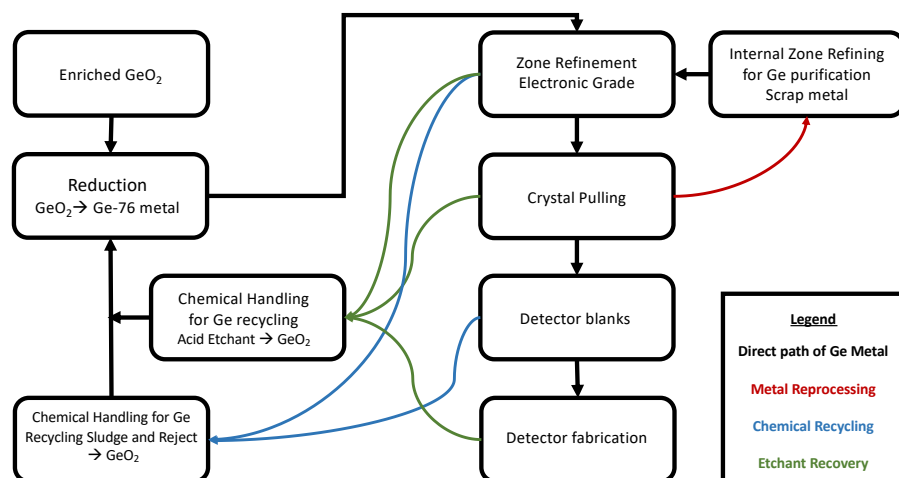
Enriched $GeO_2$

Reduction
$GeO_2 \rightarrow$ Ge-76 metal

Zone Refinement
Electronic Grade

Internal Zone Refining
for Ge purification
Scrap metal

Crystal Pulling

Chemical Handling
for Ge recycling
Acid Etchant $\rightarrow GeO_2$

Detector blanks

Chemical Handling for Ge
Recycling Sludge and Reject
$\rightarrow GeO_2$

Detector fabrication

Legend
Direct path of Ge Metal
Metal Reprocessing
Chemical Recycling
Etchant Recovery